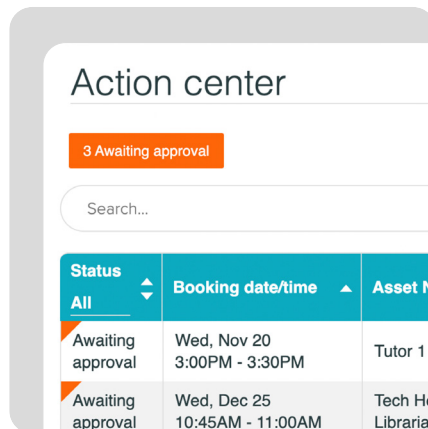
Action center

3 Awaiting approval

Search...

| Status All | Booking date/time | Asset N |
|---|---|---|
| Awaiting approval | Wed, Nov 20 3:00PM - 3:30PM | Tutor 1 |
| Awaiting approval | Wed, Dec 25 10:45AM - 11:00AM | Tech H Libraria |